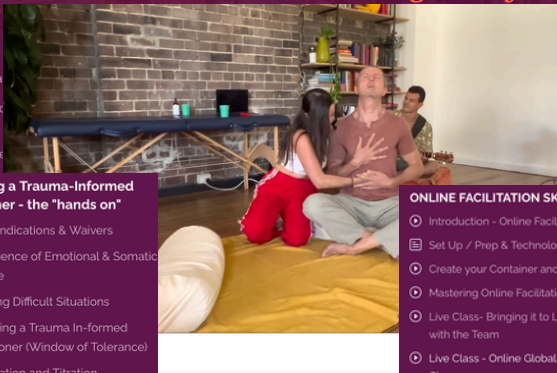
g a Trauma-Informed
ner - the "hands on"

ndications & Waivers

ence of Emotional & Somatic
e

g Difficult Situations

ing a Trauma In-formed
oner (Window of Tolerance)

ation and Titration

ONLINE FACILITATION SK

Introduction - Online Facil

Set Up / Prep & Technolo

Create your Container and

Mastering Online Facilitati

Live Class- Bringing it to L
with the Team

Live Class - Online Global